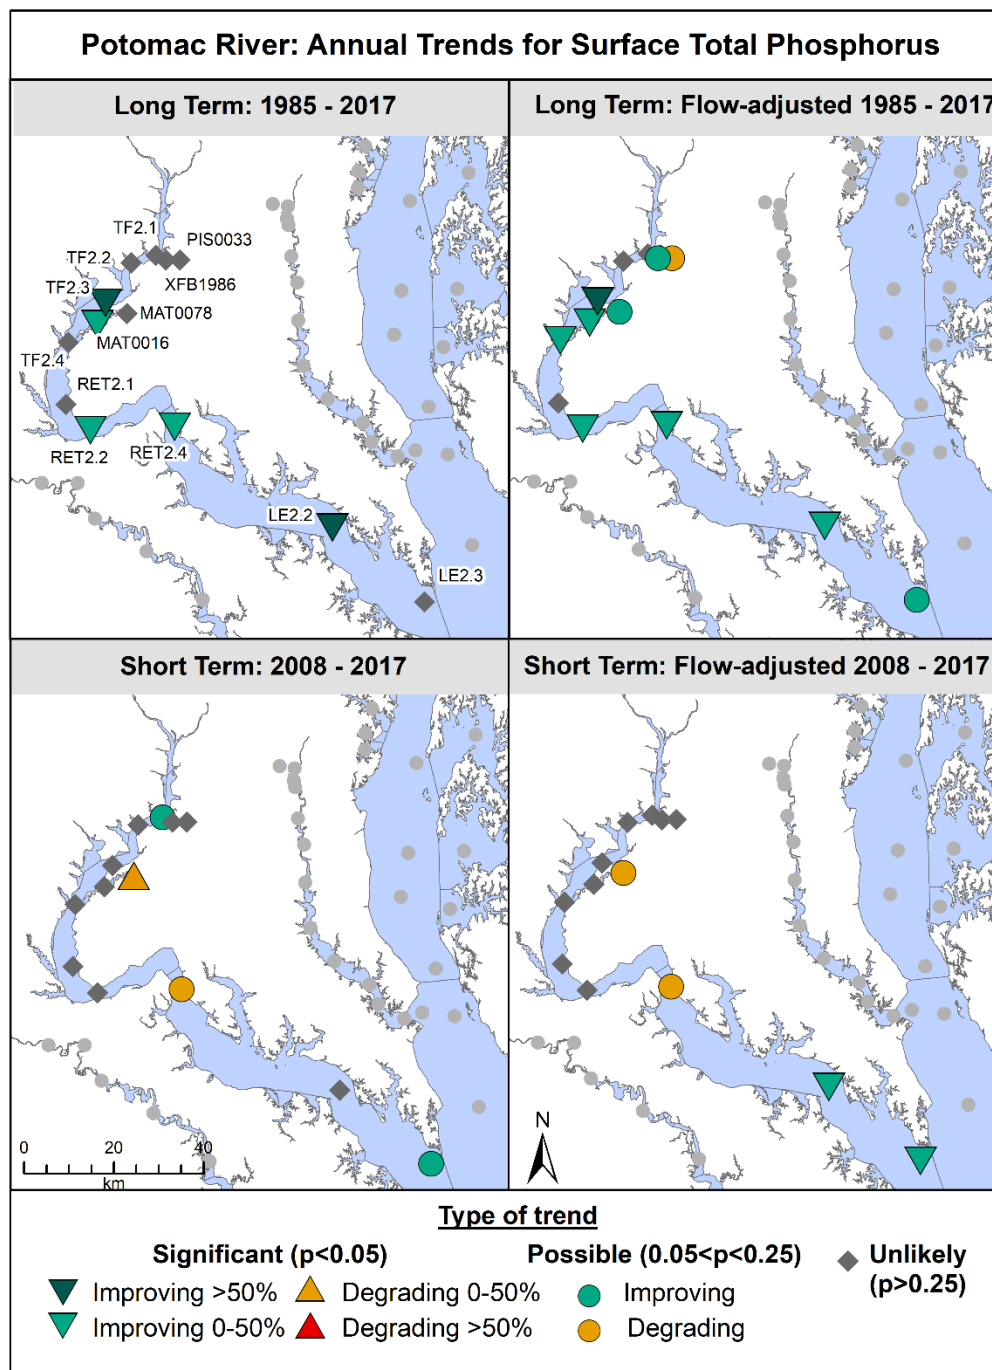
Potomac River: Annual Trends for Surface Total Phosphorus

Long Term: 1985 - 2017

TF2.1
PIS0033
TF2.2
XFB1986
TF2.3
MAT0078
MAT0016
TF2.4
RET2.1
RET2.2
RET2.4
LE2.2
LE2.3

Long Term: Flow-adjusted 1985 - 2017

Short Term: 2008 - 2017

0 20 40
km

Short Term: Flow-adjusted 2008 - 2017

N

Type of trend

Significant (p<0.05)
Improving >50%
Improving 0-50%
Degrading 0-50%
Degrading >50%

Possible (0.05<p<0.25)
Improving
Degrading

Unlikely (p>0.25)